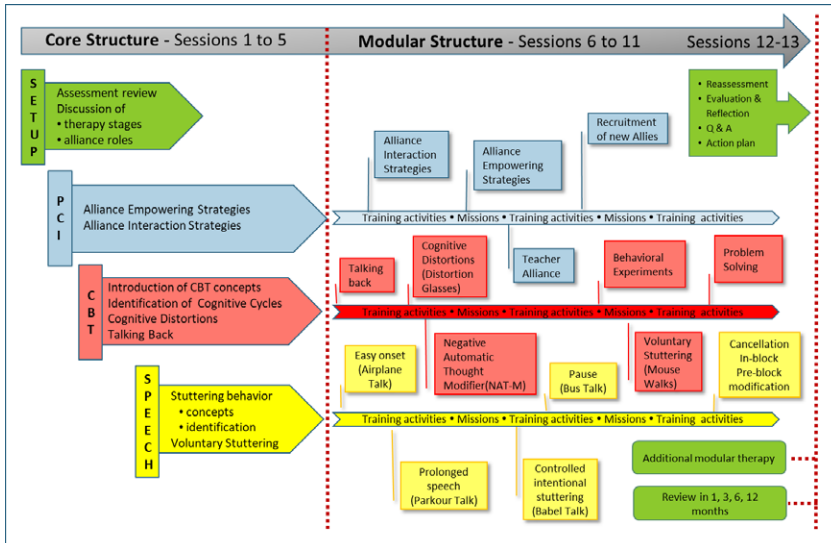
Core Structure - Sessions 1 to 5

Modular Structure - Sessions 6 to 11

Sessions 12-13

SETUP

Assessment review
Discussion of
• therapy stages
• alliance roles

• Reassessment
• Evaluation & Reflection
• Q & A
• Action plan

PCI

Alliance Empowering Strategies
Alliance Interaction Strategies

Alliance Interaction Strategies

Alliance Empowering Strategies

Recruitment of new Allies

Training activities • Missions • Training activities • Missions • Training activities

Teacher Alliance

CBT

Introduction of CBT concepts
Identification of Cognitive Cycles
Cognitive Distortions
Talking Back

Talking back

Cognitive Distortions (Distortion Glasses)

Behavioral Experiments

Problem Solving

Training activities • Missions • Training activities • Missions • Training activities

Negative Automatic Thought Modifier(NAT-M)

Voluntary Stuttering (Mouse Walks)

SPEECH

Stuttering behavior
• concepts
• identification
Voluntary Stuttering

Easy onset (Airplane Talk)

Pause (Bus Talk)

Cancellation
In-block
Pre-block modification

Training activities • Missions • Training activities • Missions • Training activities

Prolonged speech (Parkour Talk)

Controlled intentional stuttering (Babel Talk)

Additional modular therapy

Review in 1, 3, 6, 12 months